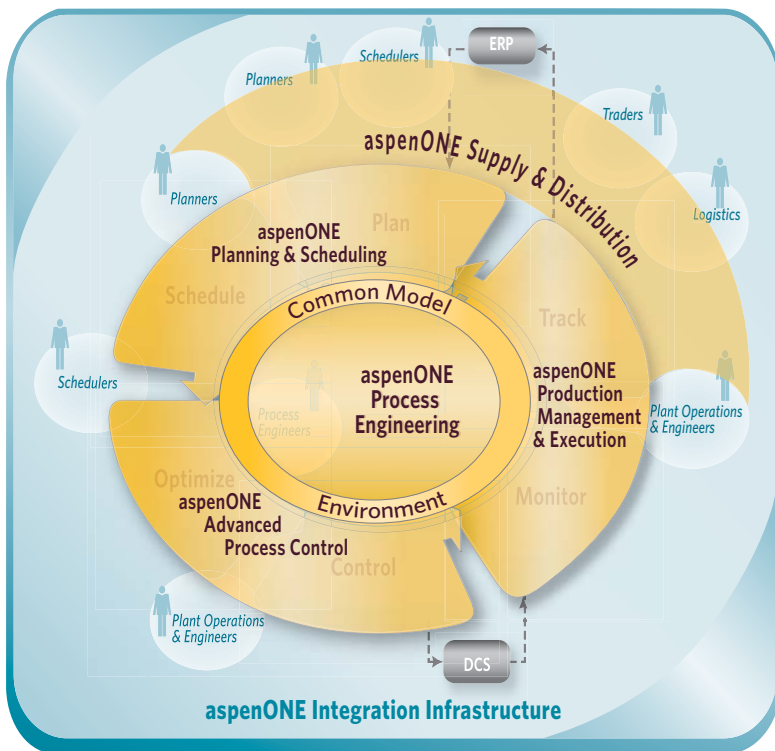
ERP

Planners

Schedulers

Traders

aspenONE Supply & Distribution

Planners

Logistics

Plan

aspenONE Planning & Scheduling

Schedule

Common Model

Track

Schedulers

aspenONE Process Engineering

Process Engineers

aspenONE Production Management & Execution

Plant Operations & Engineers

Optimize

aspenONE Advanced Process Control

Environment

Monitor

Control

Plant Operations & Engineers

DCS

aspenONE Integration Infrastructure